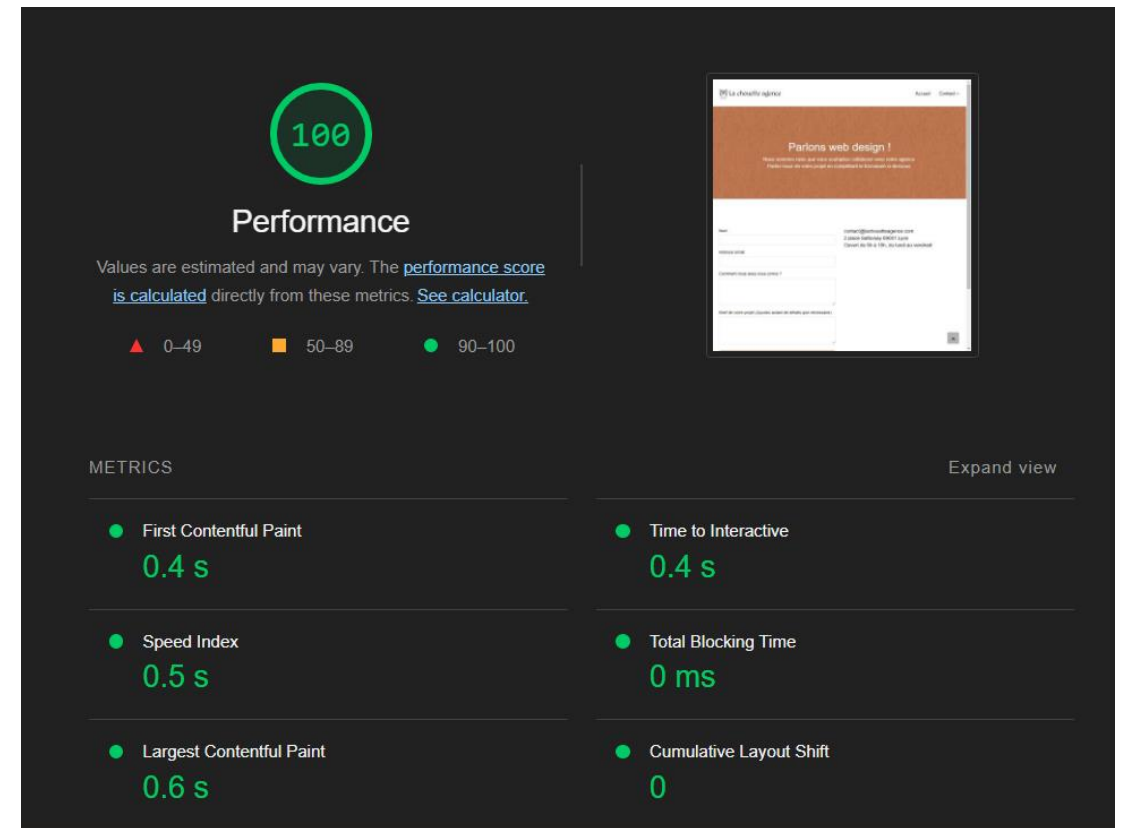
100

Performance

Values are estimated and may vary. The performance score is calculated directly from these metrics. See calculator.

0–49 50–89 90–100

La chouette agence Accueil Contact

Parlons web design !

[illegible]

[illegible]

METRICS

Expand view

First Contentful Paint
0.4 s

Time to Interactive
0.4 s

Speed Index
0.5 s

Total Blocking Time
0 ms

Largest Contentful Paint
0.6 s

Cumulative Layout Shift
0